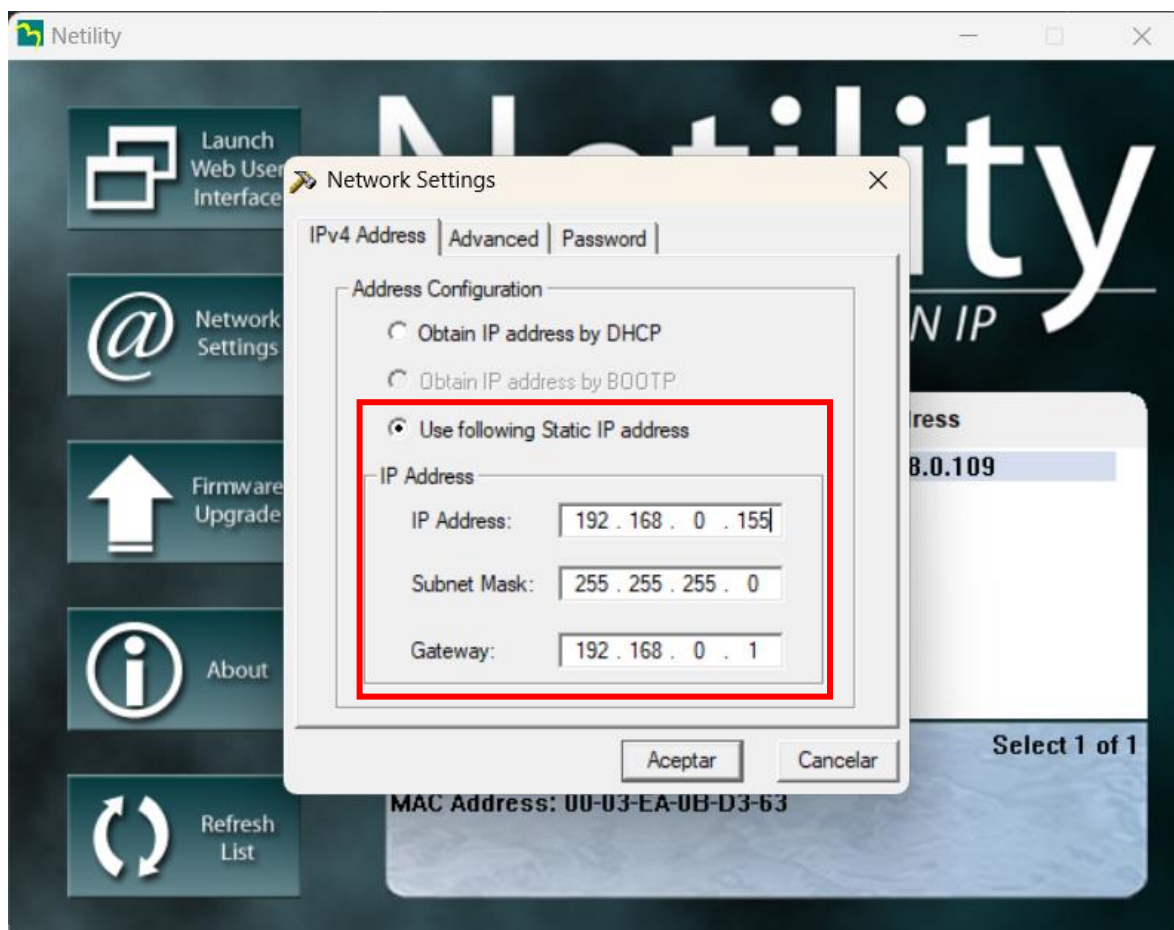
Netility

Launch Web User Interface

Network Settings

Firmware Upgrade

About

Refresh List

N IP

ress

8.0.109

Select 1 of 1

MAC Address: 00-03-EA-0B-D3-63

Network Settings

IPv4 Address | Advanced | Password

Address Configuration

Obtain IP address by DHCP

Obtain IP address by BOOTP

Use following Static IP address

IP Address

IP Address: 192 . 168 . 0 . 155

Subnet Mask: 255 . 255 . 255 . 0

Gateway: 192 . 168 . 0 . 1

Aceptar

Cancelar